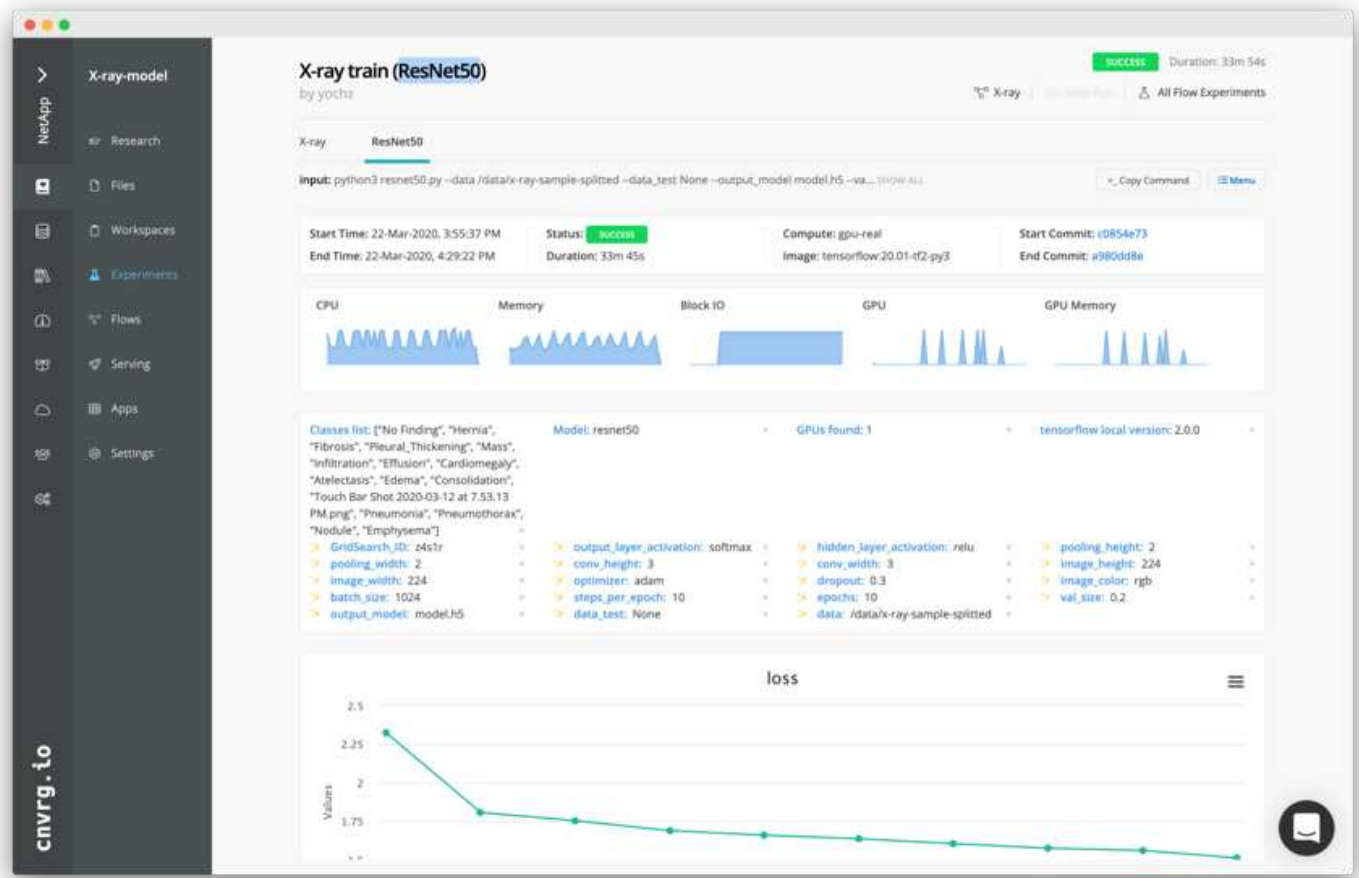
NetApp

X-ray-model

Research
Files
Workspaces
Experiments
Flows
Serving
Apps
Settings

cnvrg.io

X-ray train (ResNet50)
by yochz

SUCCESS Duration: 33m 54s

X-ray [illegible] All Flow Experiments

X-ray ResNet50

Input: python3 resnet50.py --data /data/x-ray-sample-splitted --data_test None --output_model model.h5 --va... SHOW ALL

Copy Command Menu

Start Time: 22-Mar-2020, 3:55:37 PM
End Time: 22-Mar-2020, 4:29:22 PM
Status: SUCCESS
Duration: 33m 45s
Compute: gpu-real
Image: tensorflow:20.01-tf2-py3
Start Commit: c0854e73
End Commit: a980dd8e

CPU Memory Block IO GPU GPU Memory

Classes list: ["No Finding", "Hernia", "Fibrosis", "Pleural_Thickening", "Mass", "Infiltration", "Effusion", "Cardiomegaly", "Atelectasis", "Edema", "Consolidation", "Touch Bar Shot 2020-03-12 at 7.53.13 PM.png", "Pneumonia", "Pneumothorax", "Nodule", "Emphysema"]
Model: resnet50
GPUs found: 1
tensorflow local version: 2.0.0

GridSearch_ID: z4s1r
output_layer_activation: softmax
hidden_layer_activation: relu
pooling_height: 2
pooling_width: 2
conv_height: 3
conv_width: 3
image_height: 224
image_width: 224
optimizer: adam
dropout: 0.3
image_color: rgb
batch_size: 1024
steps_per_epoch: 10
epochs: 10
val_size: 0.2
output_model: model.h5
data_test: None
data: /data/x-ray-sample-splitted

loss

2.5
2.25
2
1.75
Values